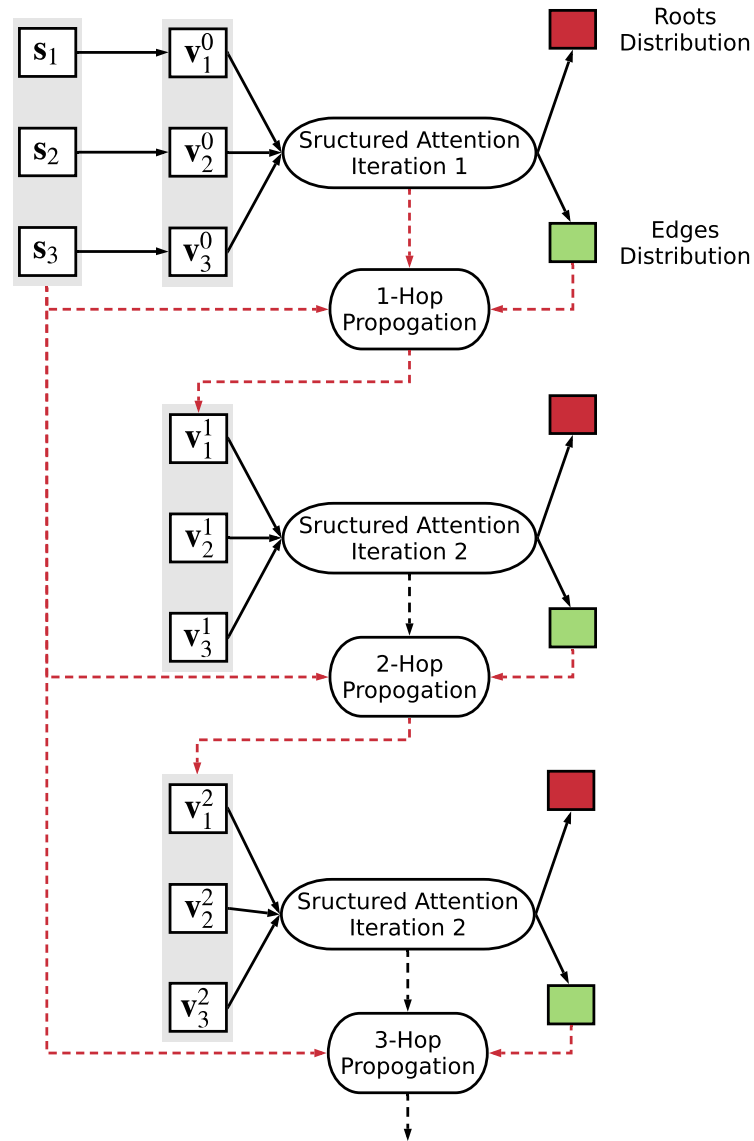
$\mathbf{s}_1$
$\mathbf{s}_2$
$\mathbf{s}_3$
$\mathbf{v}_1^0$
$\mathbf{v}_2^0$
$\mathbf{v}_3^0$

Sructured Attention Iteration 1

Roots Distribution

Edges Distribution

1-Hop Propogation

$\mathbf{v}_1^1$
$\mathbf{v}_2^1$
$\mathbf{v}_3^1$

Sructured Attention Iteration 2

2-Hop Propogation

$\mathbf{v}_1^2$
$\mathbf{v}_2^2$
$\mathbf{v}_3^2$

Sructured Attention Iteration 2

3-Hop Propogation